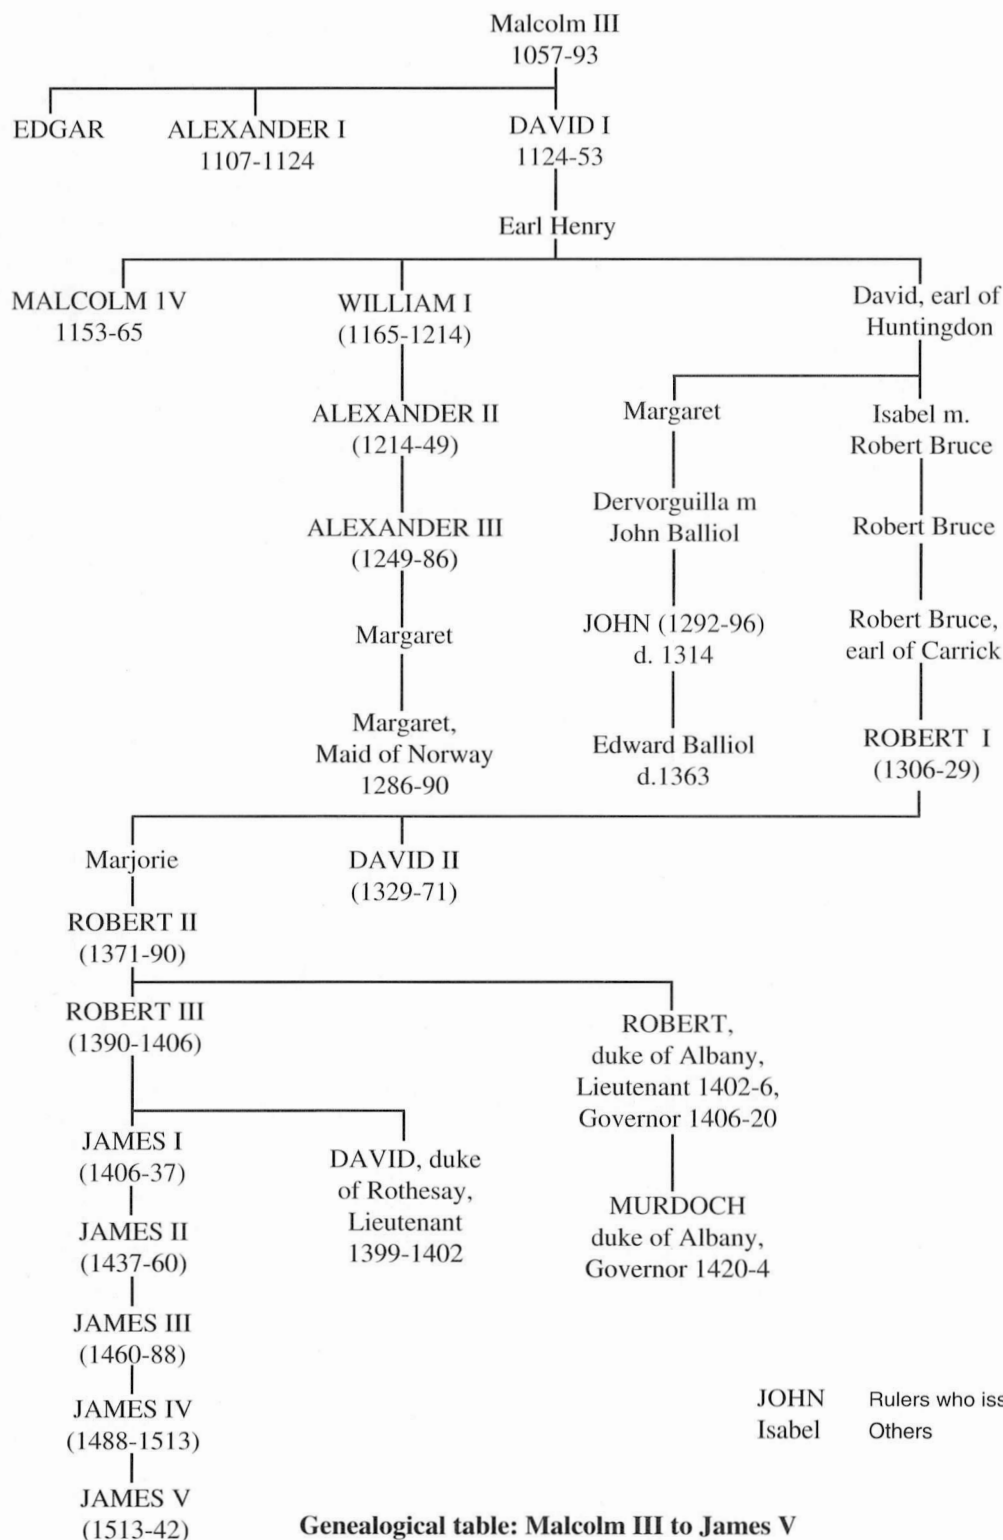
Malcolm III
1057-93

EDGAR

ALEXANDER I
1107-1124

DAVID I
1124-53

Earl Henry

MALCOLM 1V
1153-65

WILLIAM I
(1165-1214)

ALEXANDER II
(1214-49)

ALEXANDER III
(1249-86)

Margaret

Margaret,
Maid of Norway
1286-90

David, earl of
Huntingdon

Margaret

Dervorguilla m
John Balliol

JOHN (1292-96)
d. 1314

Edward Balliol
d.1363

Isabel m.
Robert Bruce

Robert Bruce

Robert Bruce,
earl of Carrick

ROBERT I
(1306-29)

Marjorie

ROBERT II
(1371-90)

DAVID II
(1329-71)

ROBERT III
(1390-1406)

ROBERT,
duke of Albany,
Lieutenant 1402-6,
Governor 1406-20

MURDOCH
duke of Albany,
Governor 1420-4

JAMES I
(1406-37)

JAMES II
(1437-60)

JAMES III
(1460-88)

JAMES IV
(1488-1513)

JAMES V
(1513-42)

DAVID, duke
of Rothesay,
Lieutenant
1399-1402

JOHN Rulers who iss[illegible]
Isabel Others

Genealogical table: Malcolm III to James V